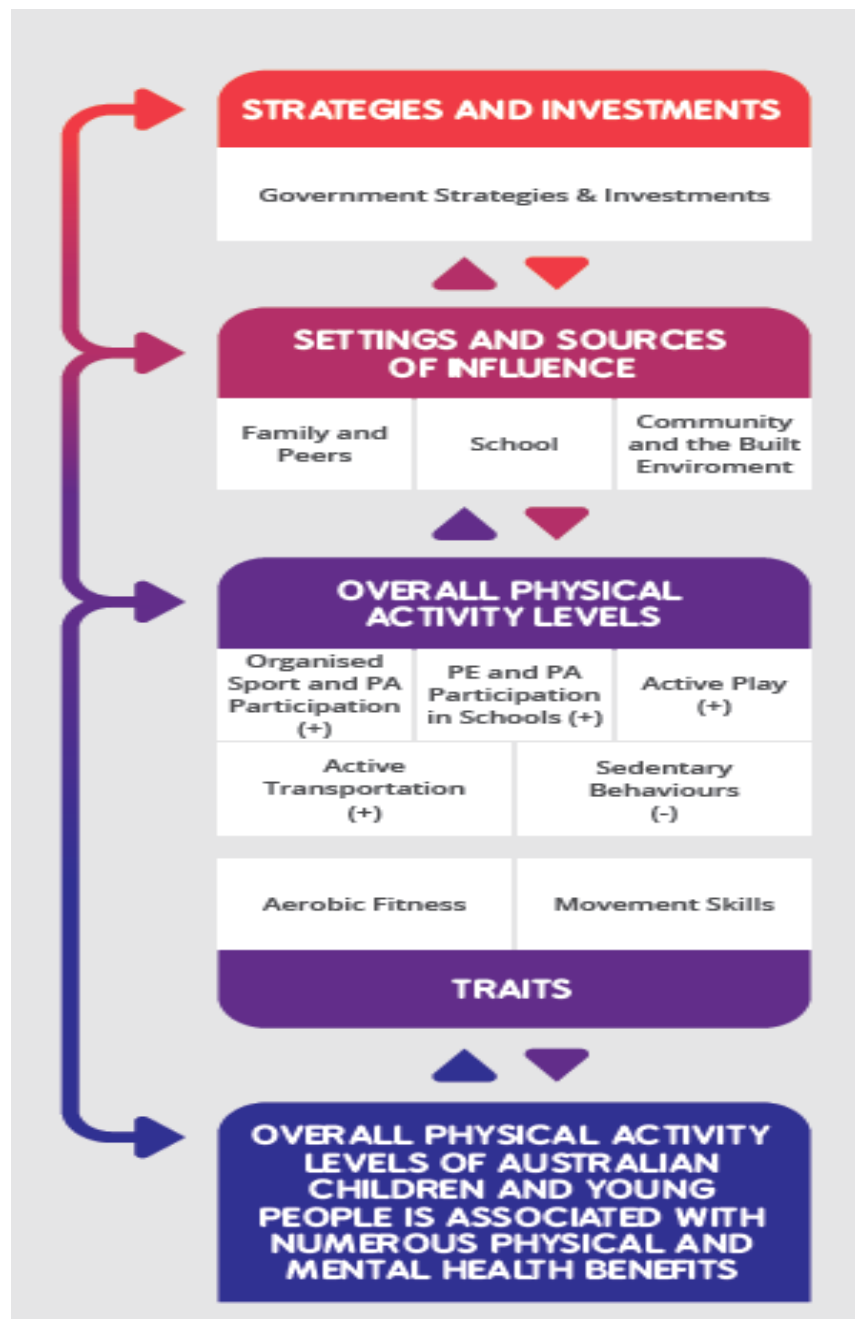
STRATEGIES AND INVESTMENTS

Government Strategies & Investments

SETTINGS AND SOURCES OF INFLUENCE

| Family and Peers | School | Community and the Built Enviroment |
|---|---|---|

OVERALL PHYSICAL ACTIVITY LEVELS

| Organised Sport and PA Participation (+) | PE and PA Participation in Schools (+) | Active Play (+) |
|---|---|---|

| Active Transportation (+) | Sedentary Behaviours (-) |
|---|---|

| Aerobic Fitness | Movement Skills |
|---|---|

TRAITS

OVERALL PHYSICAL ACTIVITY LEVELS OF AUSTRALIAN CHILDREN AND YOUNG PEOPLE IS ASSOCIATED WITH NUMEROUS PHYSICAL AND MENTAL HEALTH BENEFITS